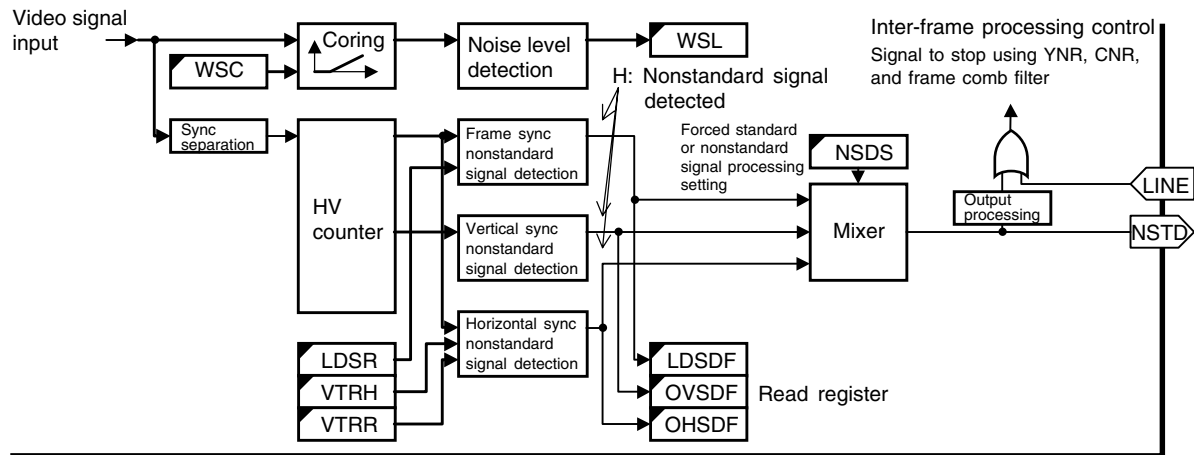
Video signal input

Coring

Noise level detection

WSL

WSC

Inter-frame processing control
Signal to stop using YNR, CNR, and frame comb filter

H: Nonstandard signal detected

Sync separation

HV counter

Frame sync nonstandard signal detection

Forced standard or nonstandard signal processing setting

NSDS

LINE

Output processing

Vertical sync nonstandard signal detection

Mixer

NSTD

Horizontal sync nonstandard signal detection

LDSR

VTRH

VTRR

LDSDF

OVSDF

OHSDF

Read register